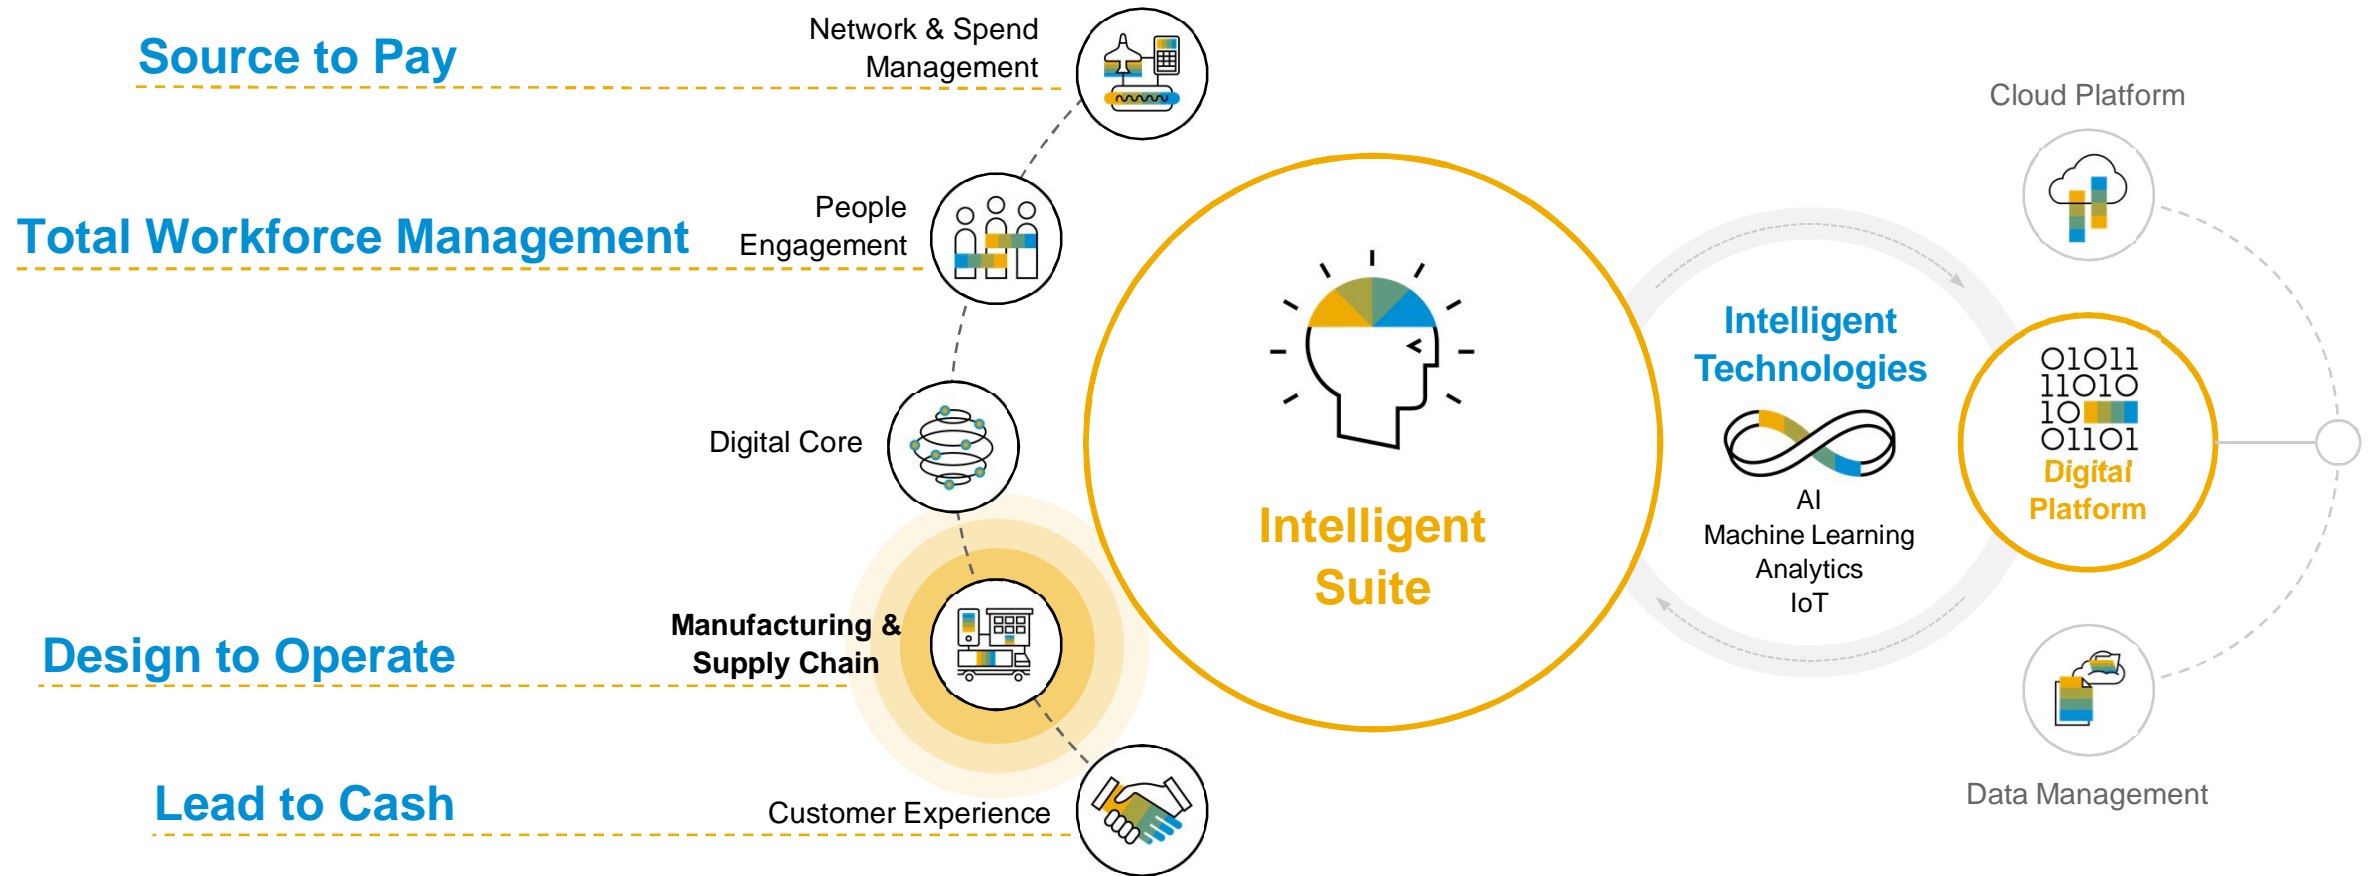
Source to Pay

Network & Spend Management

Total Workforce Management

People Engagement

Digital Core

Design to Operate

Manufacturing & Supply Chain

Lead to Cash

Customer Experience

Intelligent Suite

Intelligent Technologies

AI
Machine Learning
Analytics
IoT

Cloud Platform

01011
11010
10
01101
Digital Platform

Data Management